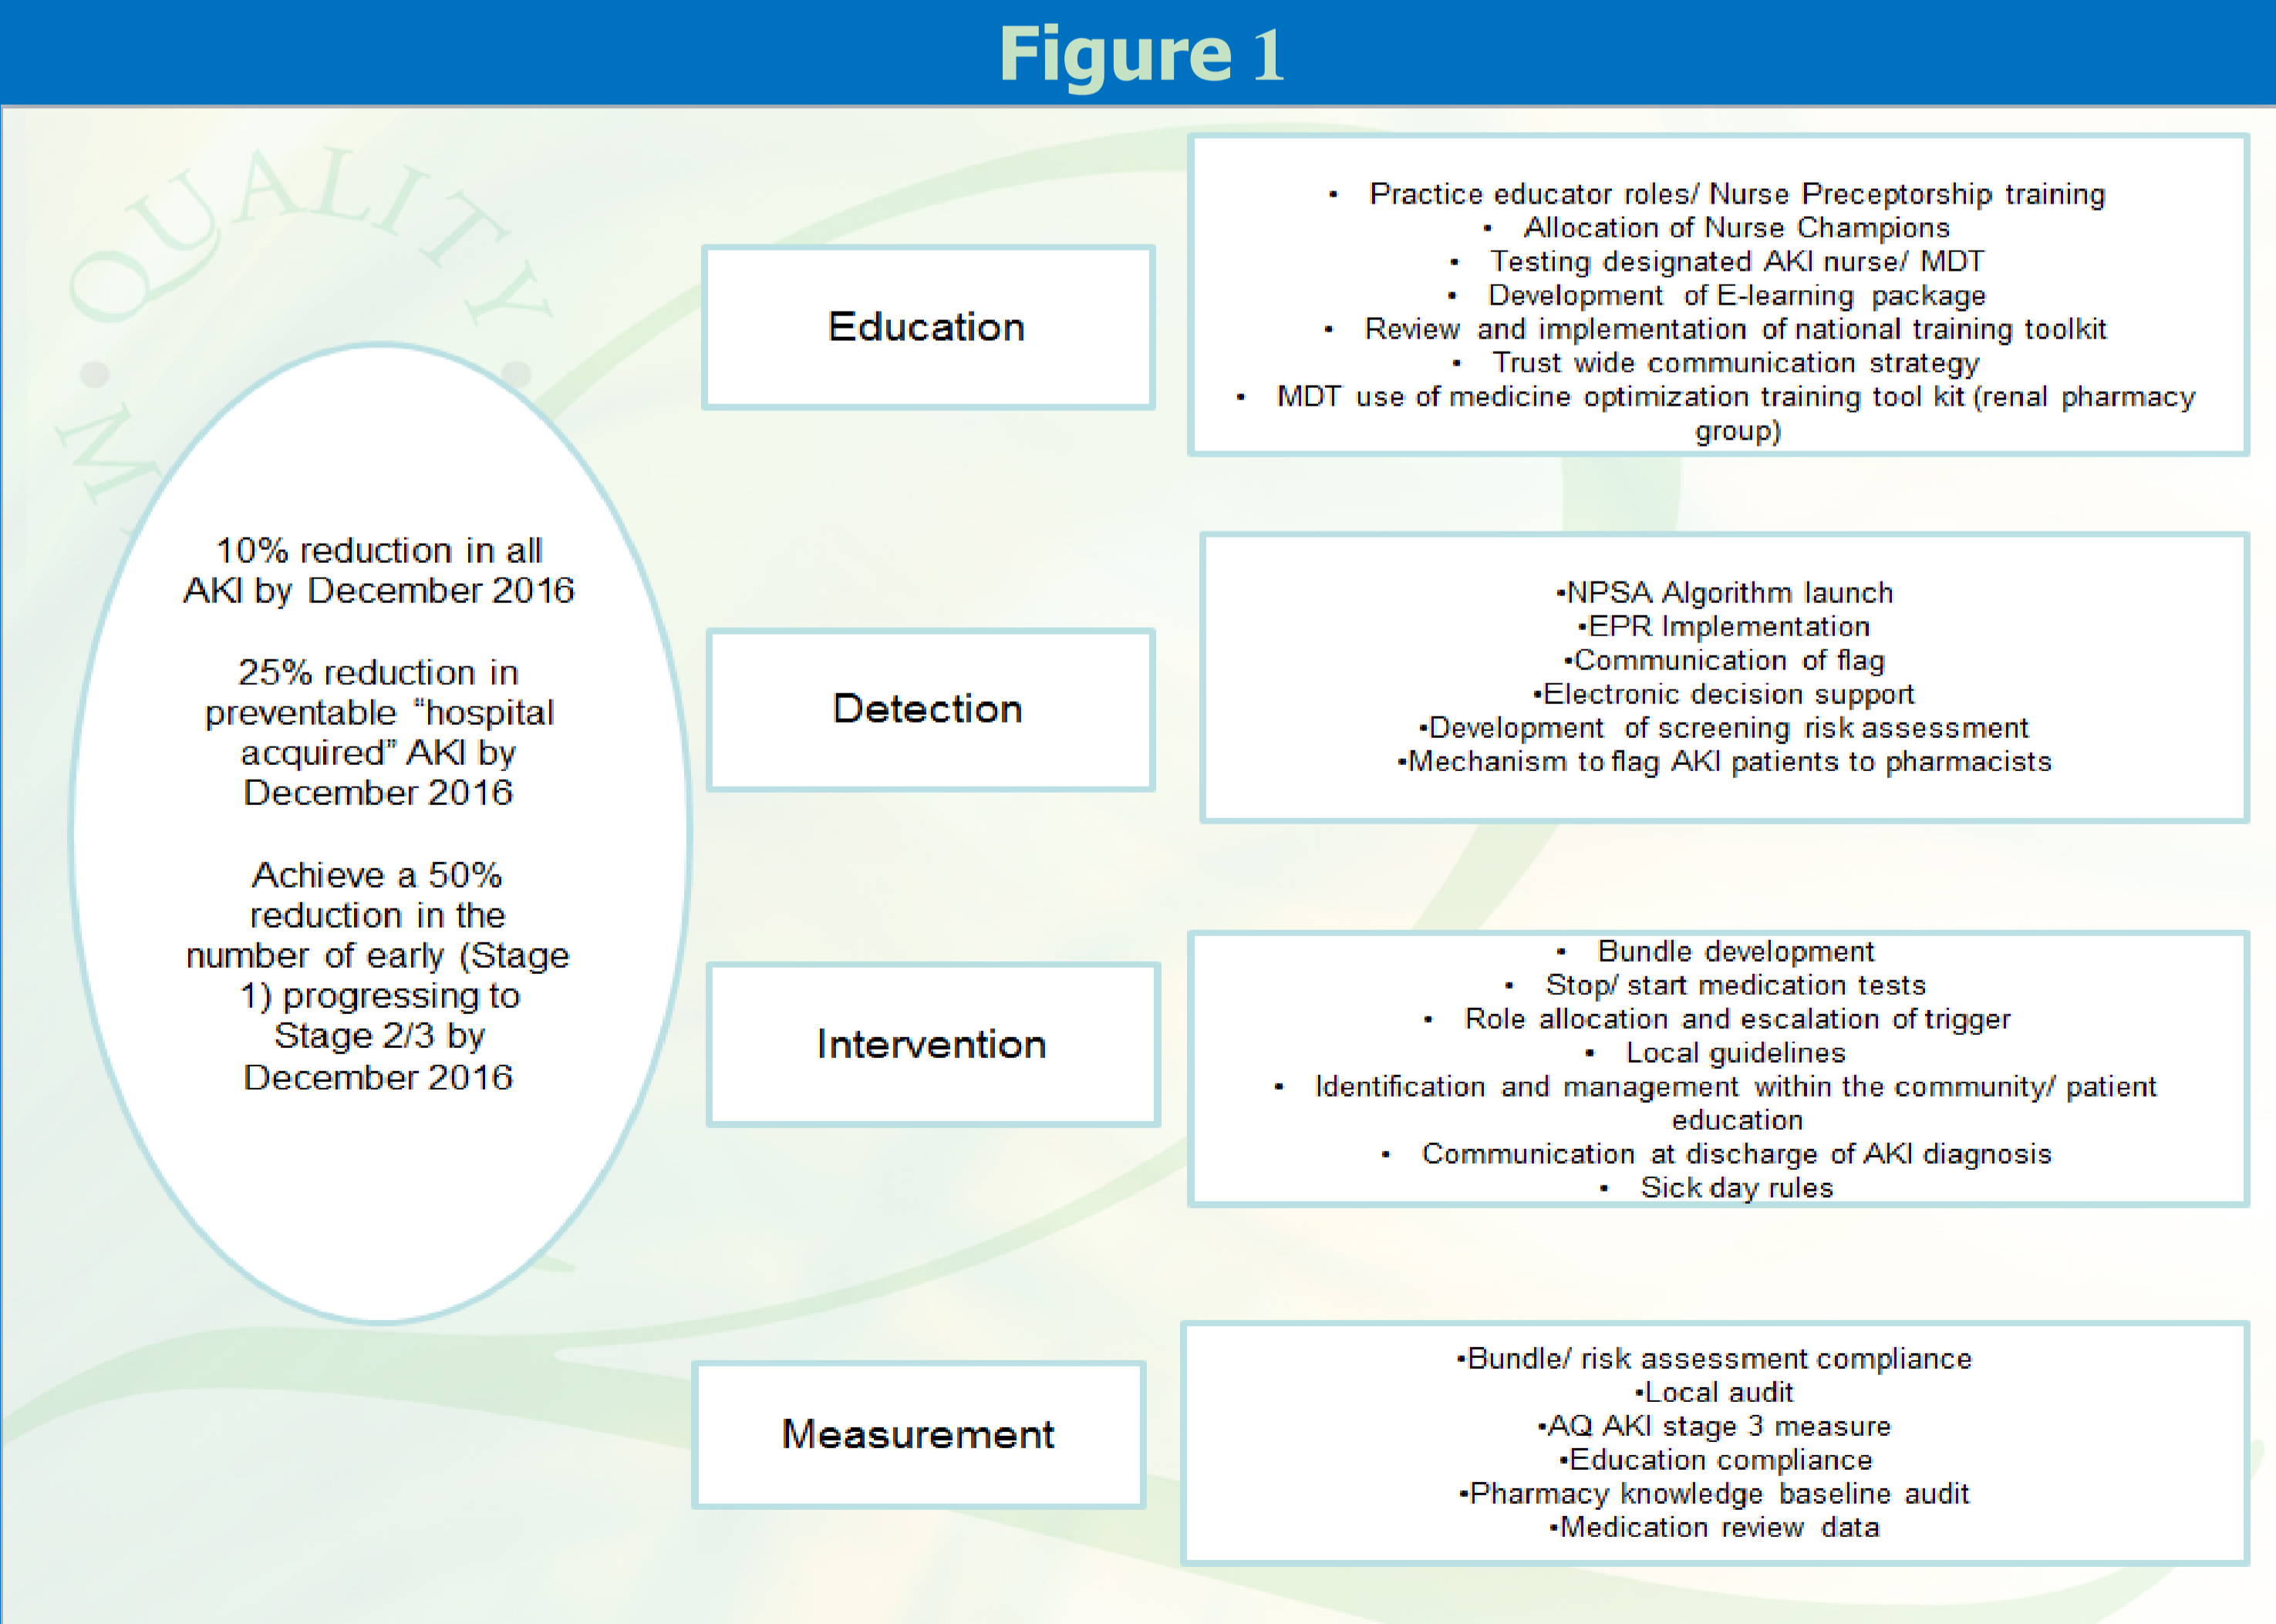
Figure 1

QUALITY M

10% reduction in all AKI by December 2016

25% reduction in preventable "hospital acquired" AKI by December 2016

Achieve a 50% reduction in the number of early (Stage 1) progressing to Stage 2/3 by December 2016

Education

- Practice educator roles/ Nurse Preceptorship training
- Allocation of Nurse Champions
- Testing designated AKI nurse/ MDT
- Development of E-learning package
- Review and implementation of national training toolkit
- Trust wide communication strategy
- MDT use of medicine optimization training tool kit (renal pharmacy group)

Detection

•NPSA Algorithm launch
•EPR Implementation
•Communication of flag
•Electronic decision support
•Development of screening risk assessment
•Mechanism to flag AKI patients to pharmacists

Intervention

- Bundle development
- Stop/ start medication tests
- Role allocation and escalation of trigger
- Local guidelines
- Identification and management within the community/ patient education
- Communication at discharge of AKI diagnosis
- Sick day rules

Measurement

•Bundle/ risk assessment compliance
•Local audit
•AQ AKI stage 3 measure
•Education compliance
•Pharmacy knowledge baseline audit
•Medication review data